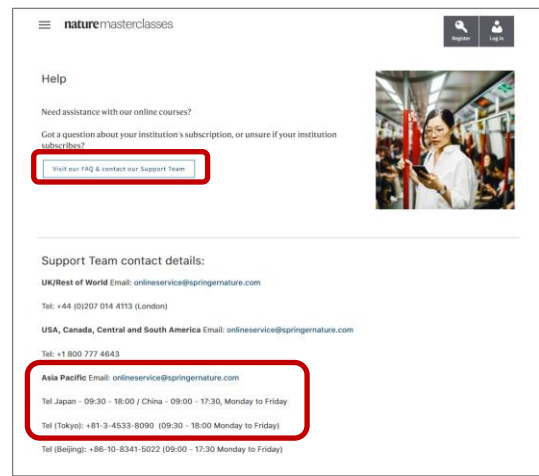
nature masterclasses

Register

Log in

Help

Need assistance with our online courses?

Got a question about your institution's subscription, or unsure if your institution subscribes?

Visit our FAQ & contact our Support Team

Support Team contact details:

UK/Rest of World Email: onlineservice@springernature.com

Tel: +44 (0)207 014 4113 (London)

USA, Canada, Central and South America Email: onlineservice@springernature.com

Tel: +1 800 777 4643

Asia Pacific Email: onlineservice@springernature.com

Tel Japan - 09:30 - 18:00 / China - 09:00 - 17:30, Monday to Friday

Tel (Tokyo): +81-3-4533-8090 (09:30 - 18:00 Monday to Friday)

Tel (Beijing): +86-10-8341-5022 (09:00 - 17:30 Monday to Friday)